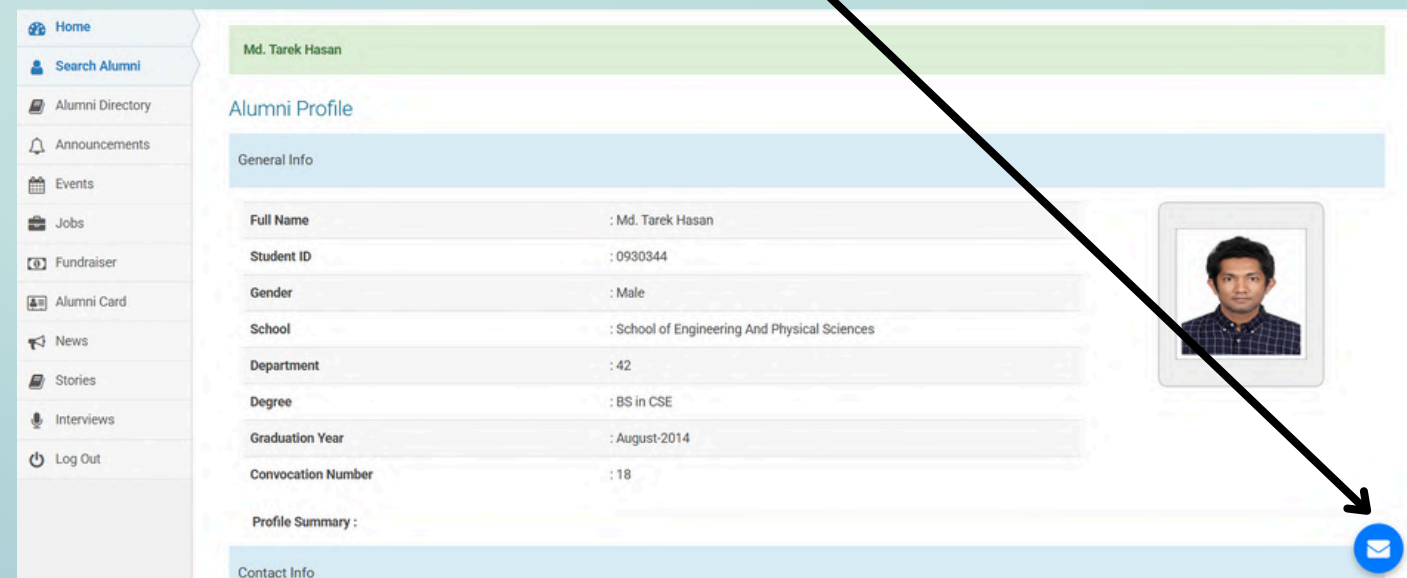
Home
Search Alumni
Alumni Directory
Announcements
Events
Jobs
Fundraiser
Alumni Card
News
Stories
Interviews
Log Out

Md. Tarek Hasan

Alumni Profile

General Info

| Full Name | : Md. Tarek Hasan |
|---|---|
| Student ID | : 0930344 |
| Gender | : Male |
| School | : School of Engineering And Physical Sciences |
| Department | : 42 |
| Degree | : BS in CSE |
| Graduation Year | : August-2014 |
| Convocation Number | : 18 |

Profile Summary :

Contact Info